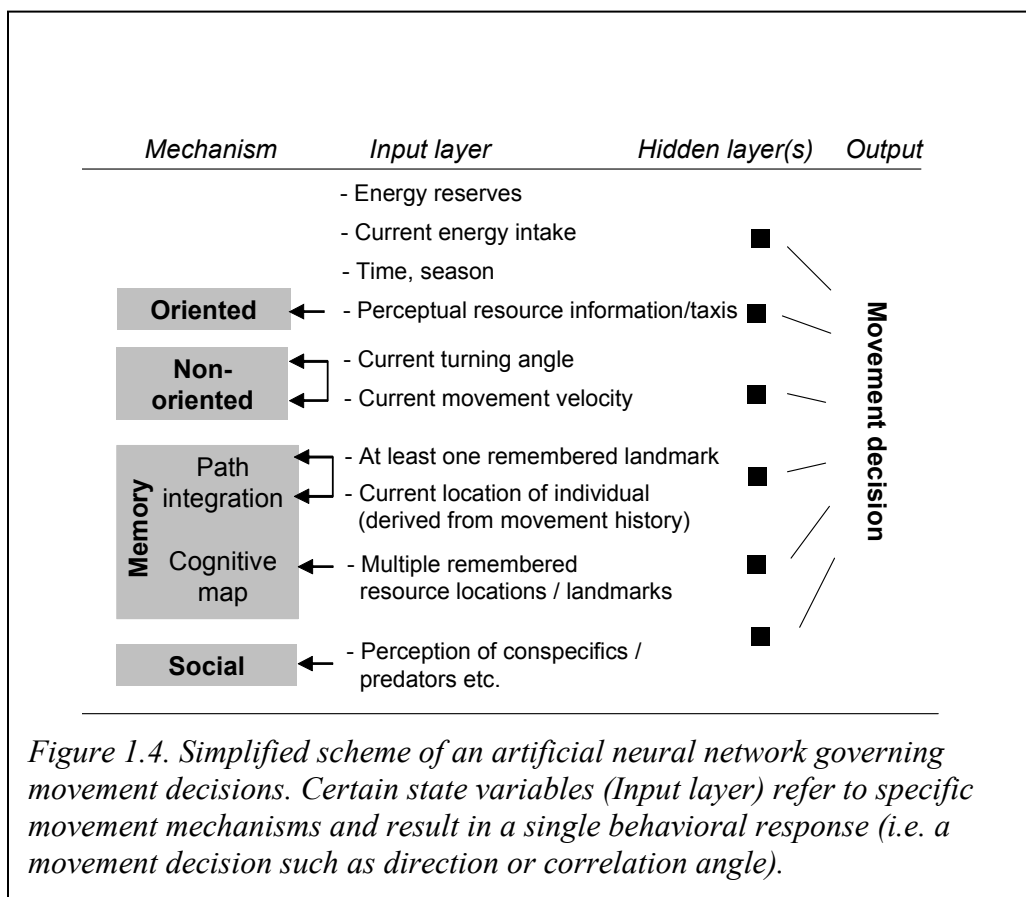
Mechanism Input layer Hidden layer(s) Output

- Energy reserves
- Current energy intake
- Time, season

Oriented
- Perceptual resource information/taxis

Non-oriented
- Current turning angle
- Current movement velocity

Memory
Path integration
- At least one remembered landmark
- Current location of individual (derived from movement history)

Cognitive map
- Multiple remembered resource locations / landmarks

Social
- Perception of conspecifics / predators etc.

Movement decision

*Figure 1.4. Simplified scheme of an artificial neural network governing movement decisions. Certain state variables (Input layer) refer to specific movement mechanisms and result in a single behavioral response (i.e. a movement decision such as direction or correlation angle).*